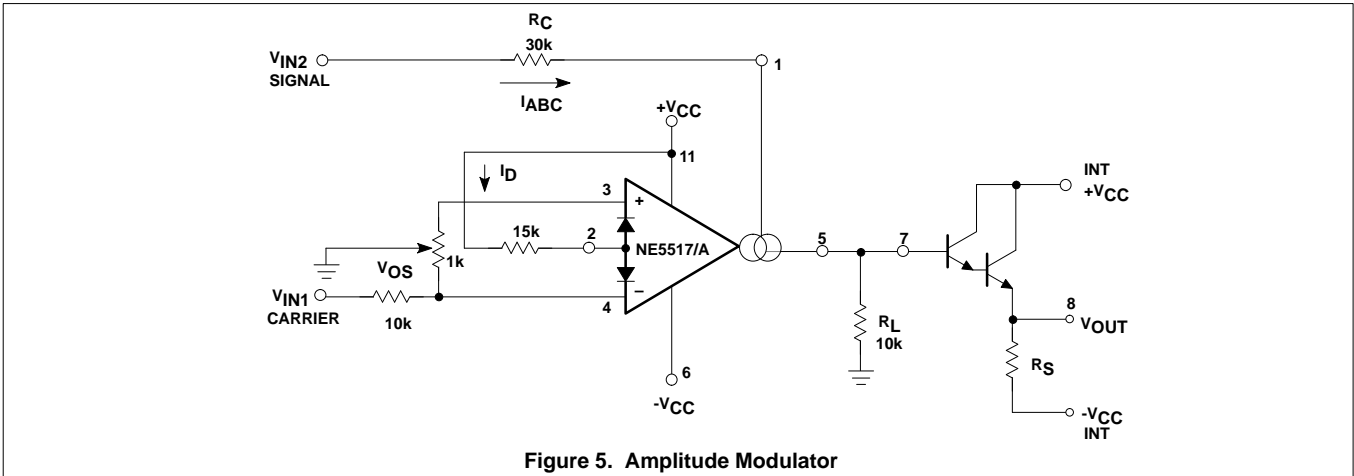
$V_{IN2}$
SIGNAL

$R_C$
30k

$I_{ABC}$

1

$+V_{CC}$

11

$I_D$

3

+

2

15k

NE5517/A

$V_{OS}$

1k

$V_{IN1}$
CARRIER

10k

−

4

6

$-V_{CC}$

5

7

$R_L$
10k

INT
$+V_{CC}$

8

$V_{OUT}$

$R_S$

$-V_{CC}$
INT

Figure 5. Amplitude Modulator